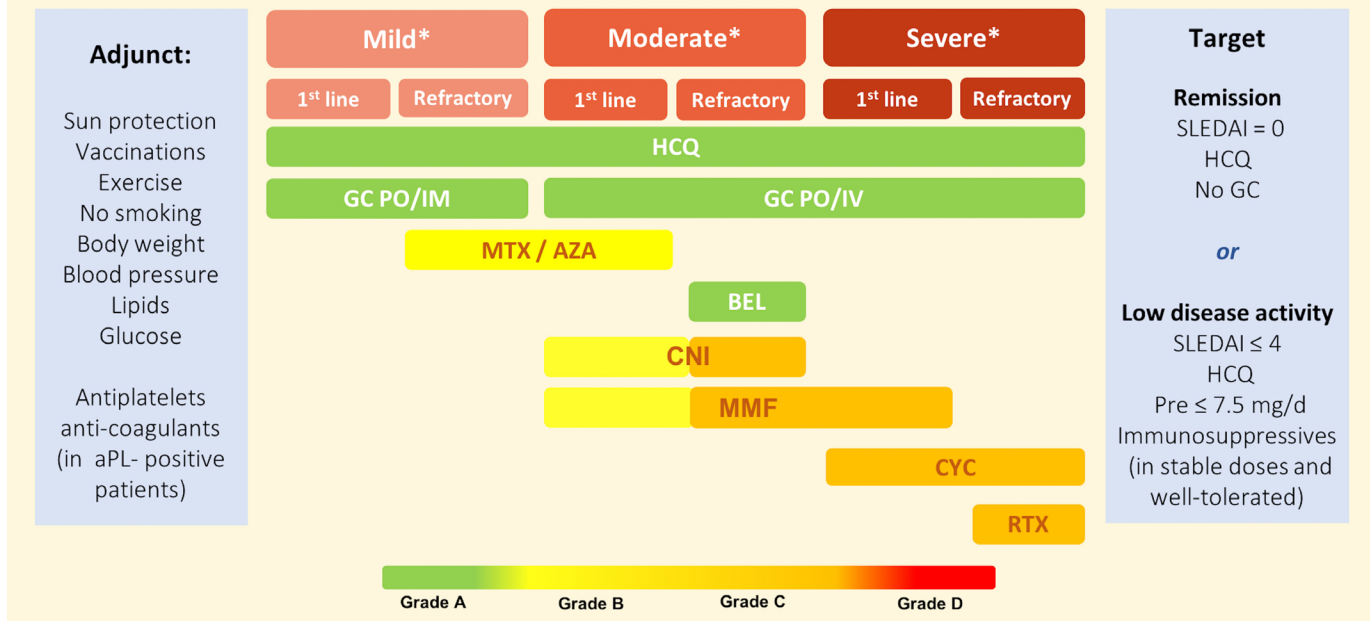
Adjunct:

Sun protection
Vaccinations
Exercise
No smoking
Body weight
Blood pressure
Lipids
Glucose

Antiplatelets
anti-coagulants
(in aPL- positive patients)

Mild*

Moderate*

Severe*

1$^{st}$ line

Refractory

1$^{st}$ line

Refractory

1$^{st}$ line

Refractory

HCQ

GC PO/IM

GC PO/IV

MTX / AZA

BEL

CNI

MMF

CYC

RTX

Grade A

Grade B

Grade C

Grade D

Target

Remission
SLEDAI = 0
HCQ
No GC

or

Low disease activity
SLEDAI ≤ 4
HCQ
Pre ≤ 7.5 mg/d
Immunosuppressives
(in stable doses and well-tolerated)